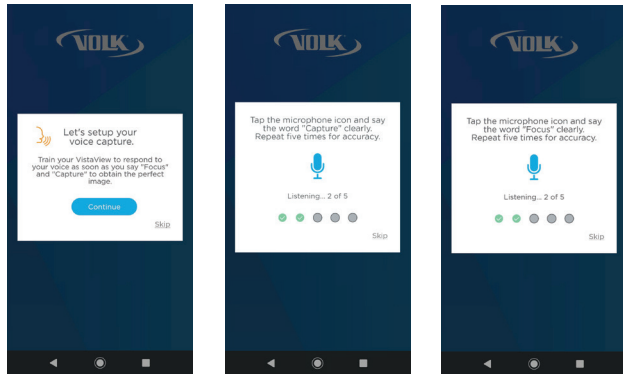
VOLK

Let's setup your voice capture.

Train your VistaView to respond to your voice as soon as you say "Focus" and "Capture" to obtain the perfect image.

Continue

Skip

VOLK

Tap the microphone icon and say the word "Capture" clearly. Repeat five times for accuracy.

Listening... 2 of 5

Skip

VOLK

Tap the microphone icon and say the word "Focus" clearly. Repeat five times for accuracy.

Listening... 2 of 5

Skip